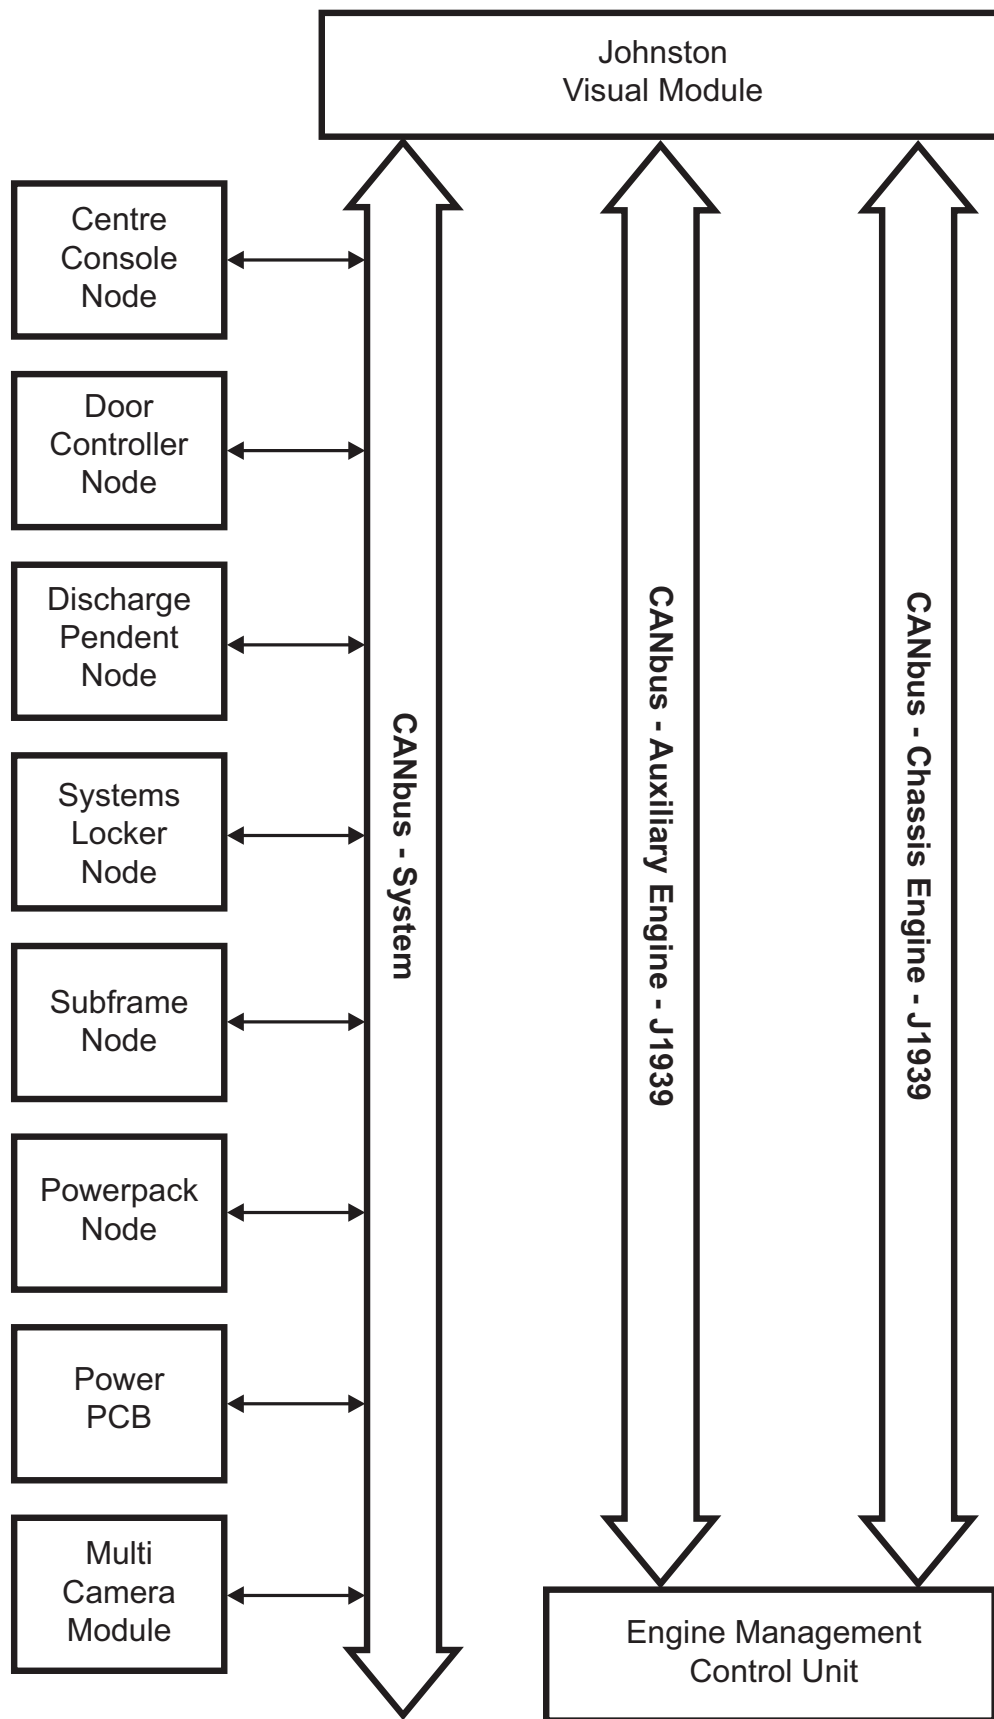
Johnston
Visual Module

Centre
Console
Node

Door
Controller
Node

Discharge
Pendent
Node

Systems
Locker
Node

Subframe
Node

Powerpack
Node

Power
PCB

Multi
Camera
Module

CANbus - System

CANbus - Auxiliary Engine - J1939

CANbus - Chassis Engine - J1939

Engine Management
Control Unit